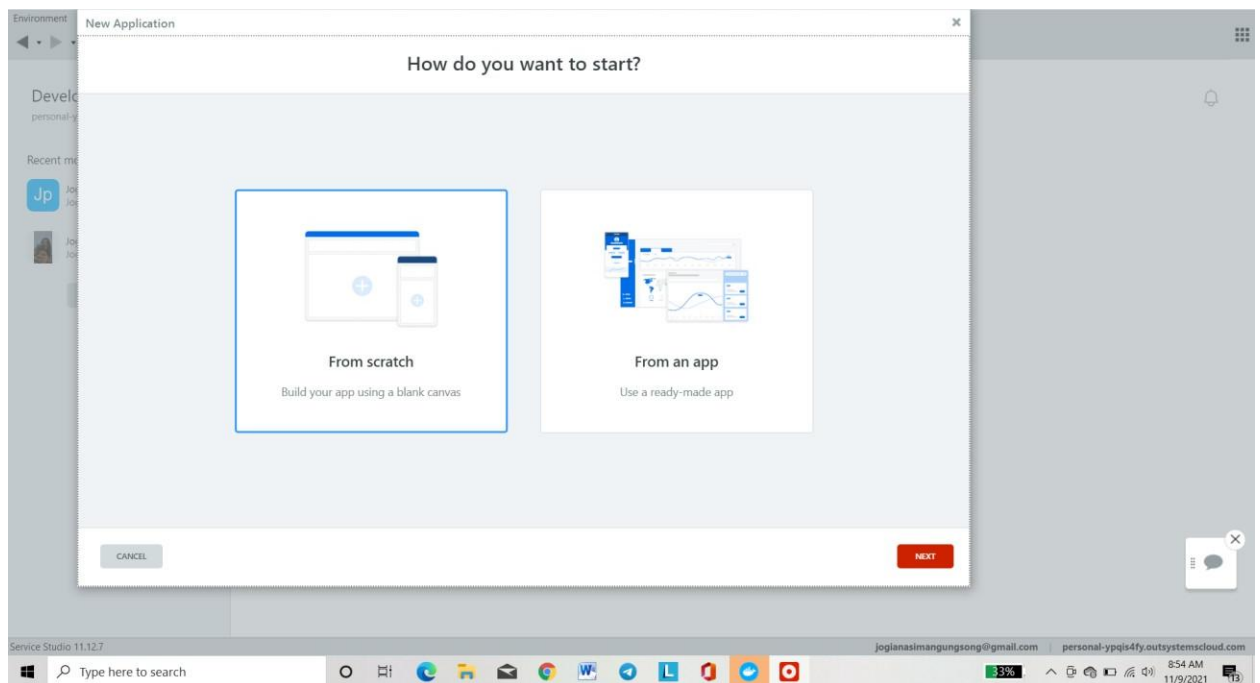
Environment

New Application

×

How do you want to start?

Develc
personal-y

Recent m

Jp

From scratch

Build your app using a blank canvas

From an app

Use a ready-made app

CANCEL

NEXT

Service Studio 11.12.7

jogianasimangungsong@gmail.com | personal-ypqis4fy.outsystemscloud.com

Type here to search

33%

8:54 AM
11/9/2021

13